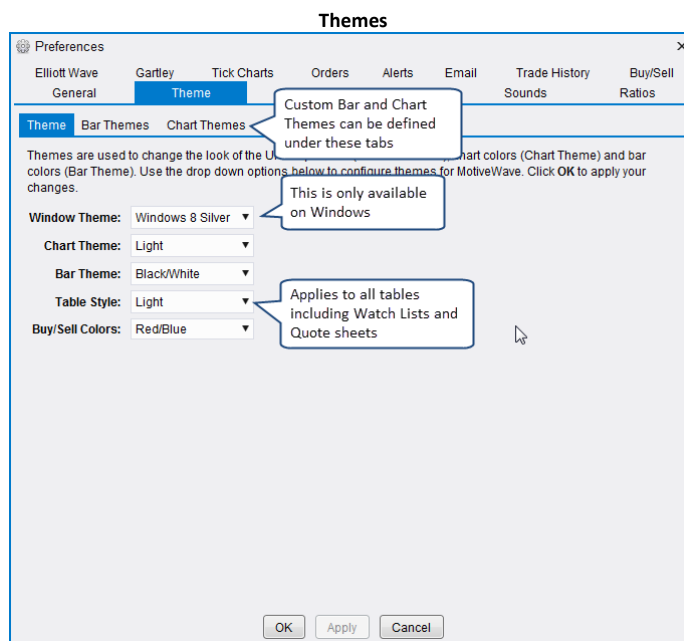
Themes

Preferences

×

Elliott Wave | Gartley | Tick Charts | Orders | Alerts | Email | Trade History | Buy/Sell

General | Theme | Sounds | Ratios

Theme | Bar Themes | Chart Themes

Custom Bar and Chart Themes can be defined under these tabs

Themes are used to change the look of the U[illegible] chart colors (Chart Theme) and bar colors (Bar Theme). Use the drop down options below to configure themes for MotiveWave. Click **OK** to apply your changes.

This is only available on Windows

Window Theme: Windows 8 Silver

Chart Theme: Light

Bar Theme: Black/White

Table Style: Light

Applies to all tables including Watch Lists and Quote sheets

Buy/Sell Colors: Red/Blue

OK | Apply | Cancel